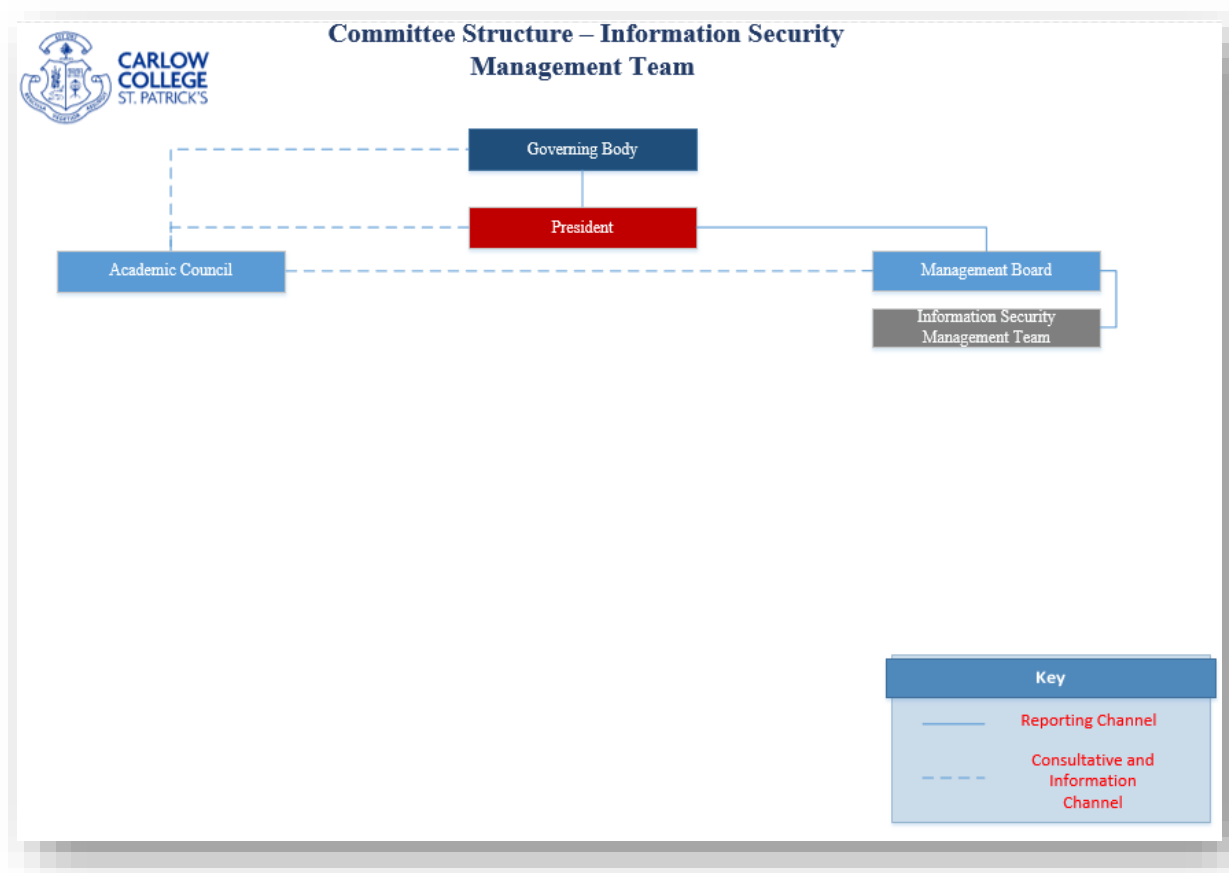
CARLOW COLLEGE ST. PATRICK'S

Committee Structure – Information Security Management Team

Governing Body

President

Academic Council

Management Board

Information Security Management Team

Key

Reporting Channel

Consultative and Information Channel